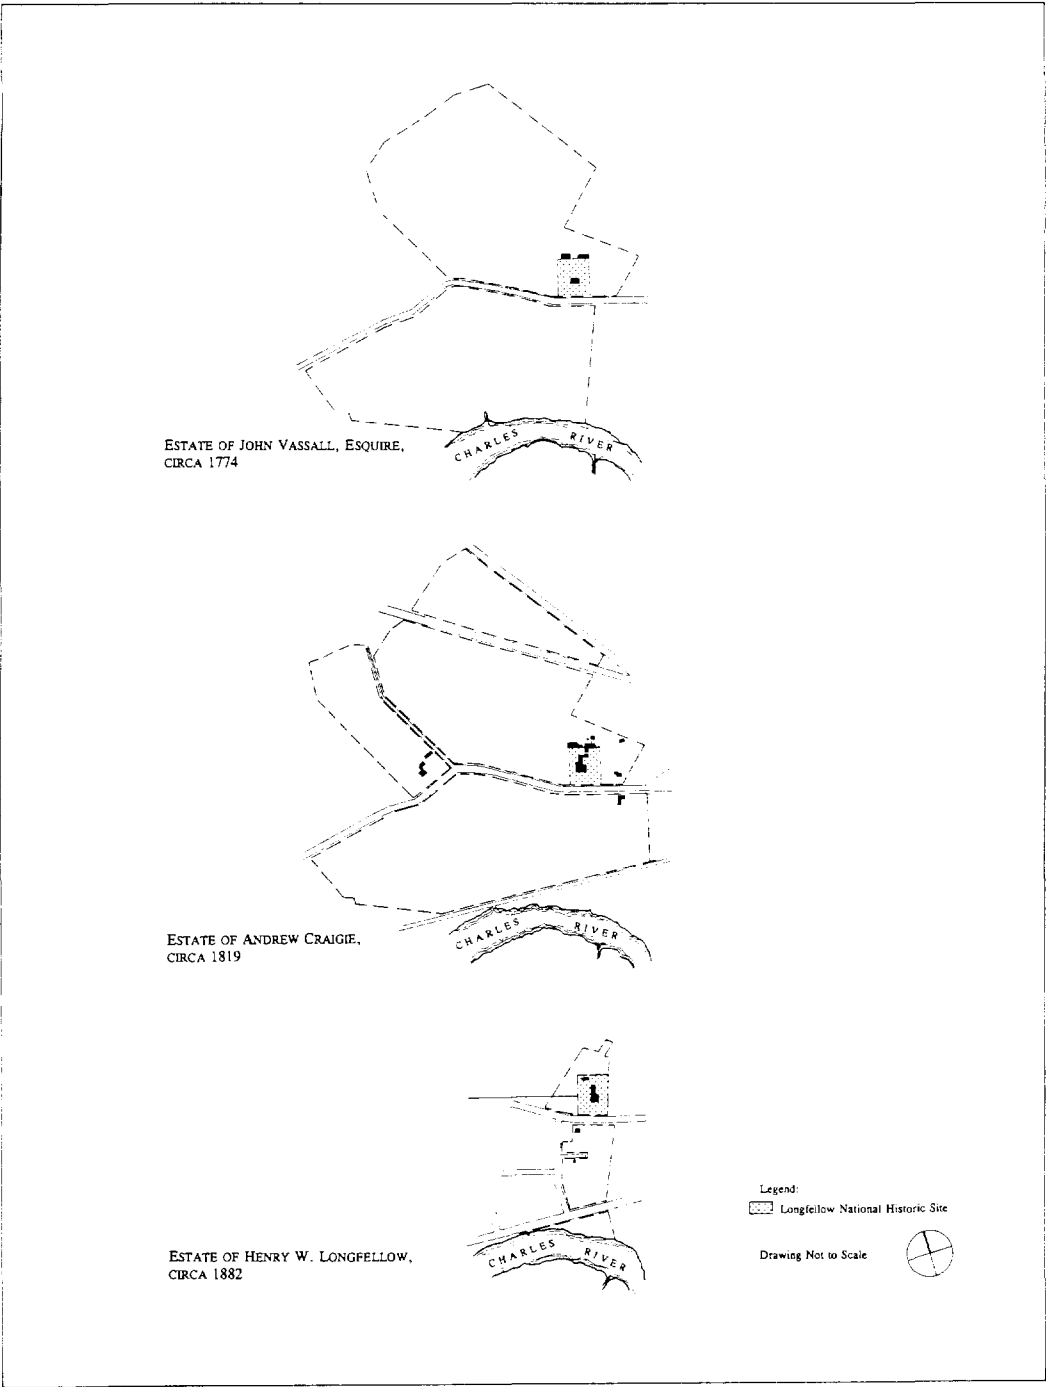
ESTATE OF JOHN VASSALL, ESQUIRE, CIRCA 1774

CHARLES RIVER

ESTATE OF ANDREW CRAIGIE, CIRCA 1819

CHARLES RIVER

ESTATE OF HENRY W. LONGFELLOW, CIRCA 1882

CHARLES RIVER

Legend:
Longfellow National Historic Site

Drawing Not to Scale